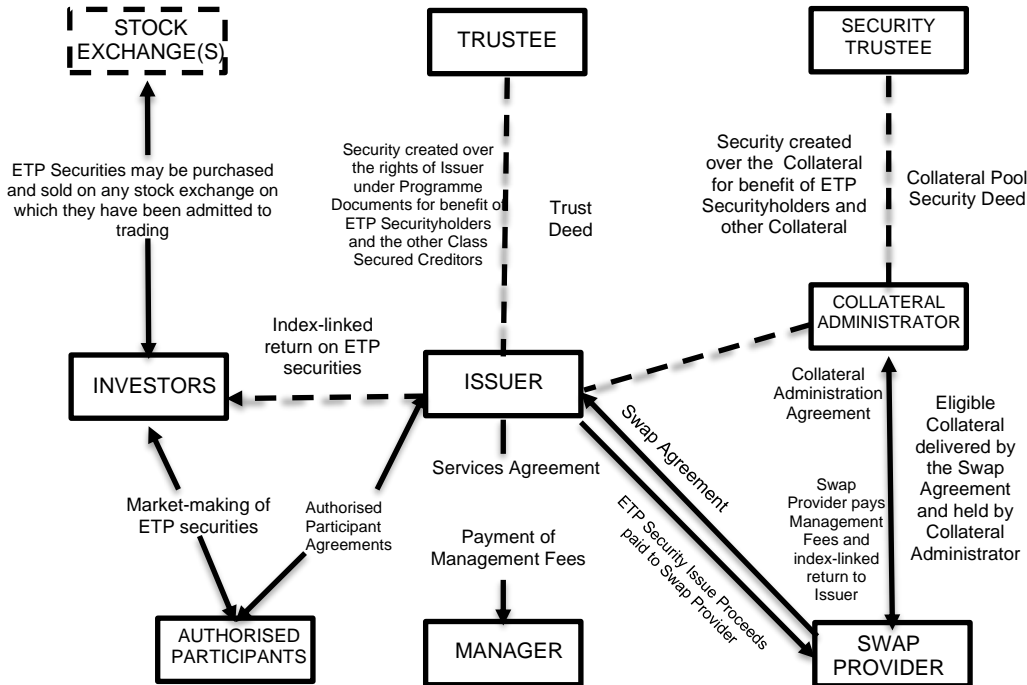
STOCK EXCHANGE(S)

TRUSTEE

SECURITY TRUSTEE

ETP Securities may be purchased and sold on any stock exchange on which they have been admitted to trading

Security created over the rights of Issuer under Programme Documents for benefit of ETP Securityholders and the other Class Secured Creditors

Trust Deed

Security created over the Collateral for benefit of ETP Securityholders and other Collateral

Collateral Pool Security Deed

COLLATERAL ADMINISTRATOR

Index-linked return on ETP securities

INVESTORS

ISSUER

Collateral Administration Agreement

Eligible Collateral delivered by the Swap Agreement and held by Collateral Administrator

Swap Agreement

Services Agreement

Market-making of ETP securities

Authorised Participant Agreements

ETP Security Issue Proceeds paid to Swap Provider

Swap Provider pays Management Fees and index-linked return to Issuer

Payment of Management Fees

AUTHORISED PARTICIPANTS

MANAGER

SWAP PROVIDER